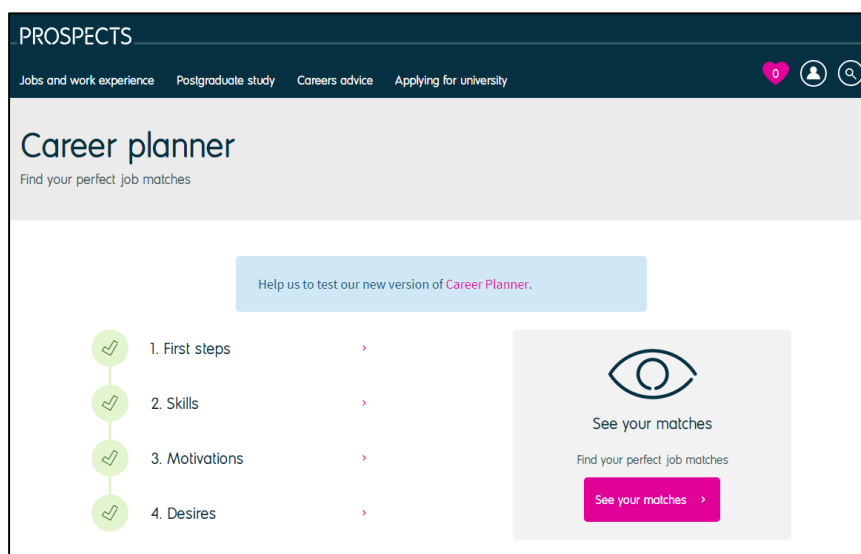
PROSPECTS

Jobs and work experience Postgraduate study Careers advice Applying for university

0

Career planner

Find your perfect job matches

Help us to test our new version of Career Planner.

1. First steps ›

2. Skills ›

3. Motivations ›

4. Desires ›

See your matches

Find your perfect job matches

See your matches ›